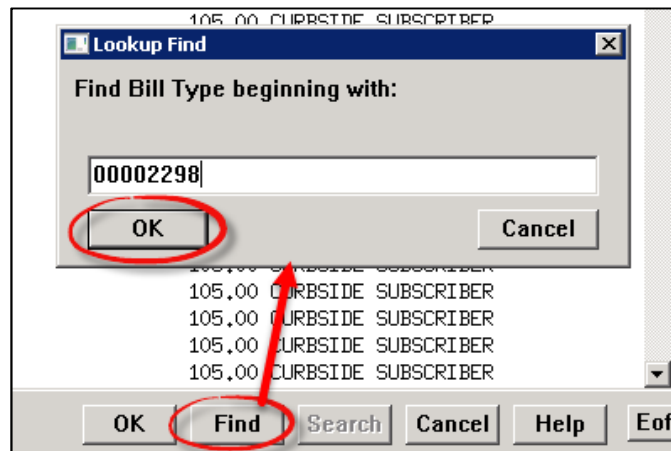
105.00 CURBSIDE SUBSCRIBER

Lookup Find

Find Bill Type beginning with:

00002298

OK

Cancel

105.00 CURBSIDE SUBSCRIBER
105.00 CURBSIDE SUBSCRIBER
105.00 CURBSIDE SUBSCRIBER
105.00 CURBSIDE SUBSCRIBER
105.00 CURBSIDE SUBSCRIBER

OK Find Search Cancel Help Eof